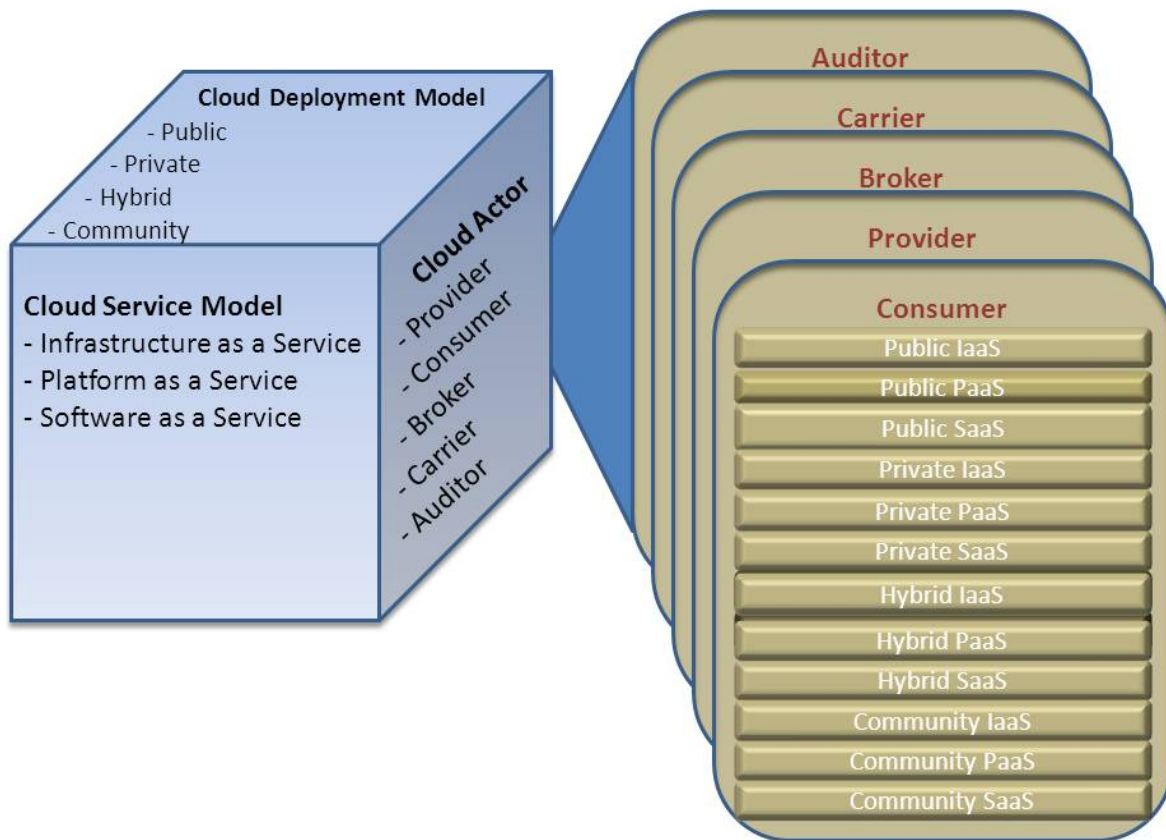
Cloud Deployment Model
- Public
- Private
- Hybrid
- Community

Cloud Service Model
- Infrastructure as a Service
- Platform as a Service
- Software as a Service

Cloud Actor
- Provider
- Consumer
- Broker
- Carrier
- Auditor

Auditor

Carrier

Broker

Provider

Consumer

Public IaaS
Public PaaS
Public SaaS
Private IaaS
Private PaaS
Private SaaS
Hybrid IaaS
Hybrid PaaS
Hybrid SaaS
Community IaaS
Community PaaS
Community SaaS